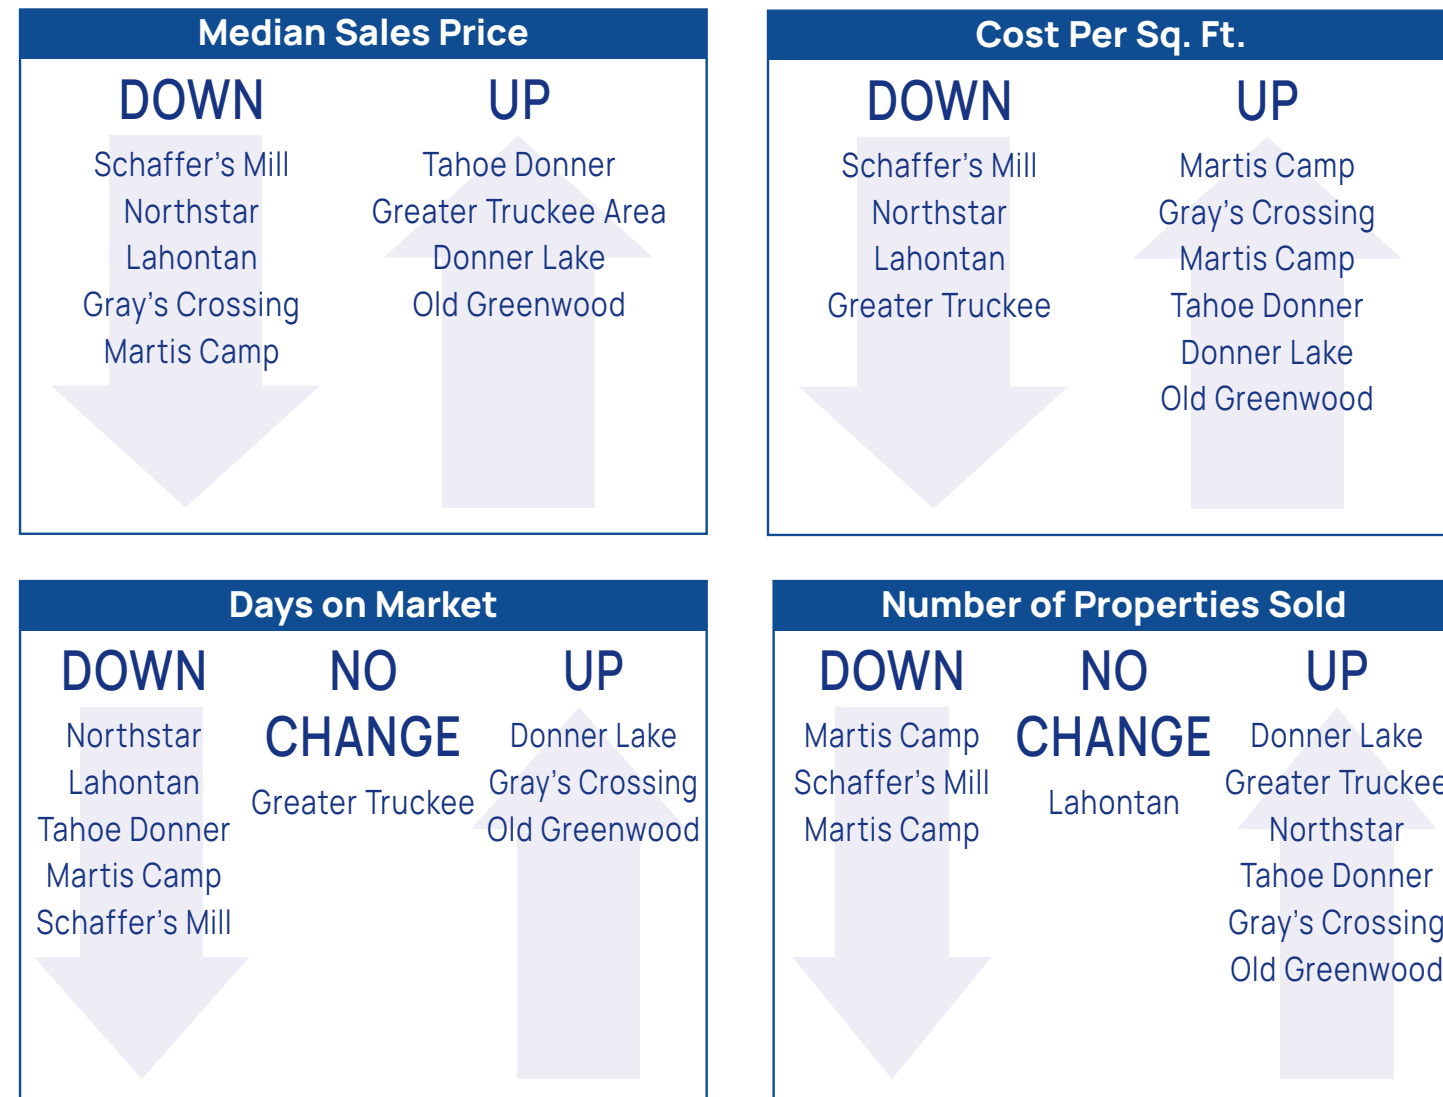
Median Sales Price

DOWN
Schaffer's Mill
Northstar
Lahontan
Gray's Crossing
Martis Camp

UP
Tahoe Donner
Greater Truckee Area
Donner Lake
Old Greenwood

Cost Per Sq. Ft.

DOWN
Schaffer's Mill
Northstar
Lahontan
Greater Truckee

UP
Martis Camp
Gray's Crossing
Martis Camp
Tahoe Donner
Donner Lake
Old Greenwood

Days on Market

DOWN
Northstar
Lahontan
Tahoe Donner
Martis Camp
Schaffer's Mill

NO CHANGE
Greater Truckee

UP
Donner Lake
Gray's Crossing
Old Greenwood

Number of Properties Sold

DOWN
Martis Camp
Schaffer's Mill
Martis Camp

NO CHANGE
Lahontan

UP
Donner Lake
Greater Truckee
Northstar
Tahoe Donner
Gray's Crossing
Old Greenwood